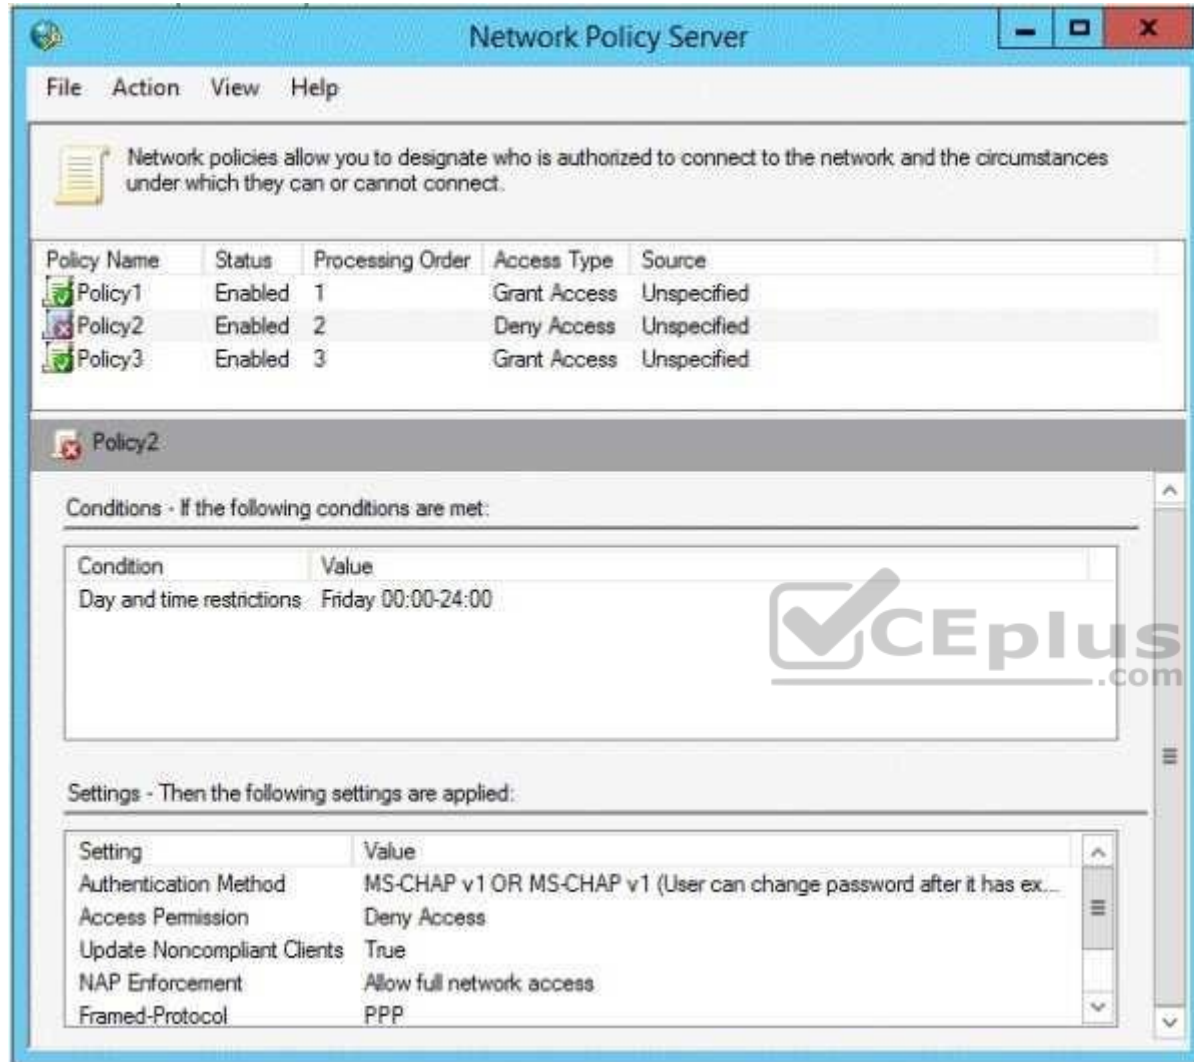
Network Policy Server

File Action View Help

Network policies allow you to designate who is authorized to connect to the network and the circumstances under which they can or cannot connect.

| Policy Name | Status | Processing Order | Access Type | Source |
|---|---|---|---|---|
| Policy1 | Enabled | 1 | Grant Access | Unspecified |
| Policy2 | Enabled | 2 | Deny Access | Unspecified |
| Policy3 | Enabled | 3 | Grant Access | Unspecified |

Policy2

Conditions - If the following conditions are met:

| Condition | Value |
|---|---|
| Day and time restrictions | Friday 00:00-24:00 |

VCEplus .com

Settings - Then the following settings are applied:

| Setting | Value |
|---|---|
| Authentication Method | MS-CHAP v1 OR MS-CHAP v1 (User can change password after it has ex... |
| Access Permission | Deny Access |
| Update Noncompliant Clients | True |
| NAP Enforcement | Allow full network access |
| Framed-Protocol | PPP |